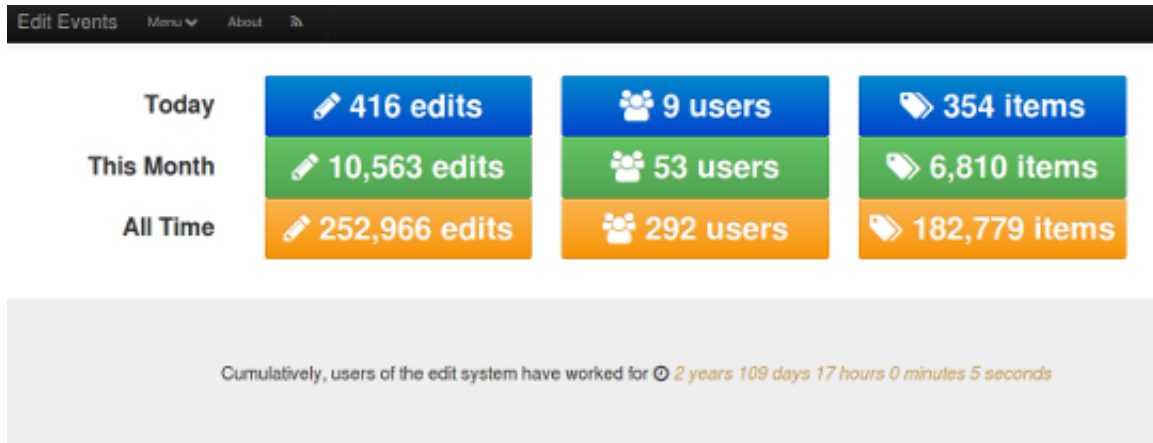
Edit Events Menu About

| | | | |
|---|---|---|---|
| Today | 416 edits | 9 users | 354 items |
| This Month | 10,563 edits | 53 users | 6,810 items |
| All Time | 252,966 edits | 292 users | 182,779 items |

Cumulatively, users of the edit system have worked for 2 years 109 days 17 hours 0 minutes 5 seconds